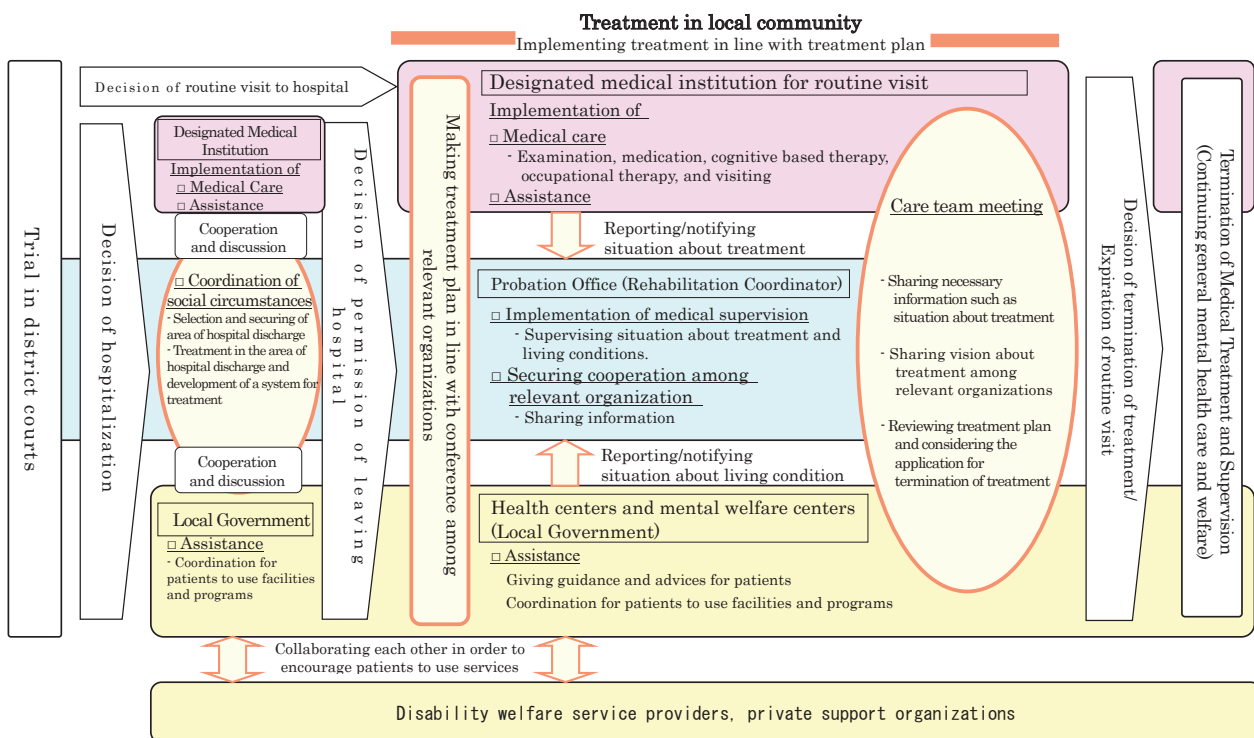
Treatment in local community

Implementing treatment in line with treatment plan

Trial in district courts

Decision of routine visit to hospital

Decision of hospitalization

Designated Medical Institution

Implementation of

□ Medical Care

□ Assistance

Cooperation and discussion

□ Coordination of social circumstances

- Selection and securing of area of hospital discharge

- Treatment in the area of hospital discharge and development of a system for treatment

Cooperation and discussion

Local Government

□ Assistance

- Coordination for patients to use facilities and programs

Decision of permission of leaving hospital

Making treatment plan in line with conference among relevant organizations

Designated medical institution for routine visit

Implementation of

□ Medical care

- Examination, medication, cognitive based therapy, occupational therapy, and visiting

□ Assistance

Reporting/notifying situation about treatment

Probation Office (Rehabilitation Coordinator)

□ Implementation of medical supervision

- Supervising situation about treatment and living conditions.

□ Securing cooperation among relevant organization

- Sharing information

Reporting/notifying situation about living condition

Health centers and mental welfare centers (Local Government)

□ Assistance

Giving guidance and advices for patients

Coordination for patients to use facilities and programs

Care team meeting

- Sharing necessary information such as situation about treatment

- Sharing vision about treatment among relevant organizations

- Reviewing treatment plan and considering the application for termination of treatment

Decision of termination of treatment/ Expiration of routine visit

Termination of Medical Treatment and Supervision (Continuing general mental health care and welfare)

Collaborating each other in order to encourage patients to use services

Disability welfare service providers, private support organizations